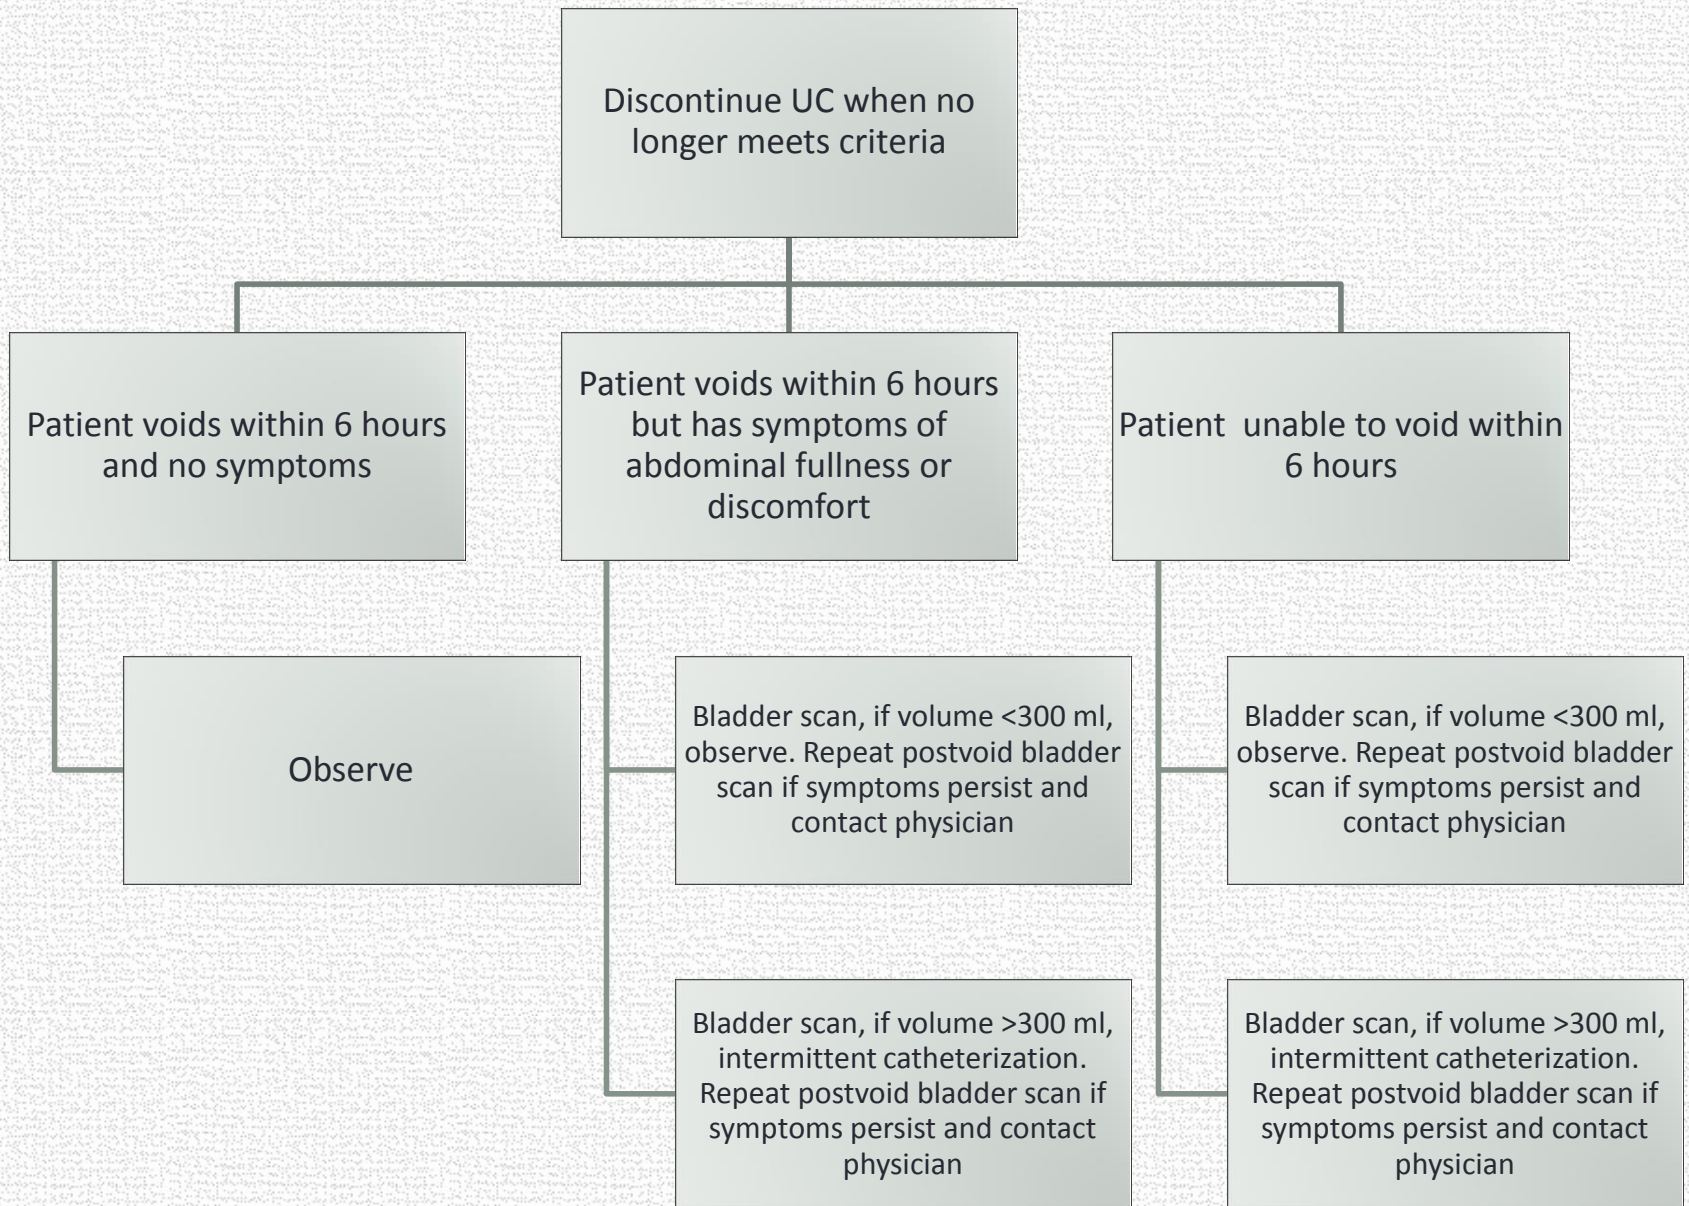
Discontinue UC when no longer meets criteria

Patient voids within 6 hours and no symptoms

Patient voids within 6 hours but has symptoms of abdominal fullness or discomfort

Patient unable to void within 6 hours

Observe

Bladder scan, if volume <300 ml, observe. Repeat postvoid bladder scan if symptoms persist and contact physician

Bladder scan, if volume >300 ml, intermittent catheterization. Repeat postvoid bladder scan if symptoms persist and contact physician

Bladder scan, if volume <300 ml, observe. Repeat postvoid bladder scan if symptoms persist and contact physician

Bladder scan, if volume >300 ml, intermittent catheterization. Repeat postvoid bladder scan if symptoms persist and contact physician